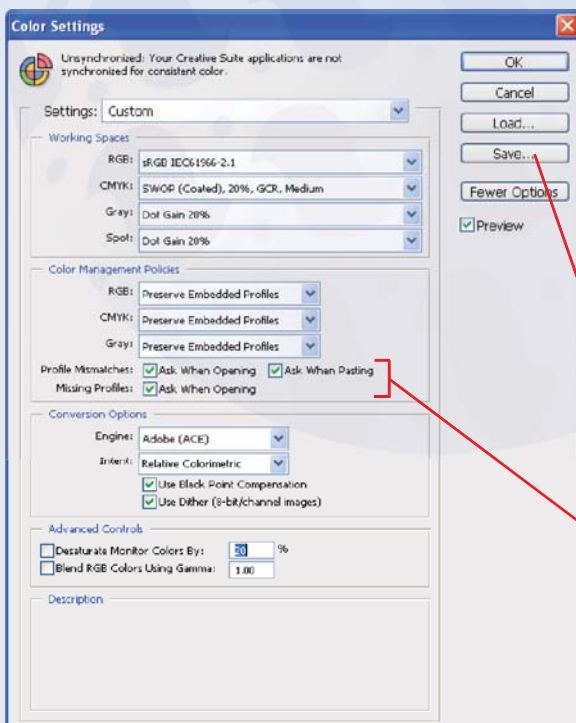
Color Settings

Unsynchronized: Your Creative Suite applications are not synchronized for consistent color.

Settings: Custom

Working Spaces

RGB: sRGB IEC61966-2.1

CMYK: SWOP (Coated), 20%, GCR, Medium

Gray: Dot Gain 20%

Spot: Dot Gain 20%

Color Management Policies

RGB: Preserve Embedded Profiles

CMYK: Preserve Embedded Profiles

Gray: Preserve Embedded Profiles

Profile Mismatches: Ask When Opening Ask When Pasting

Missing Profiles: Ask When Opening

Conversion Options

Engine: Adobe (ACE)

Intent: Relative Colorimetric

Use Black Point Compensation

Use Dither (8-bit/channel images)

Advanced Controls

Desaturate Monitor Colors By: 20 %

Blend RGB Colors Using Gamma: 1.00

Description

OK

Cancel

Load...

Save...

Fewer Options

Preview